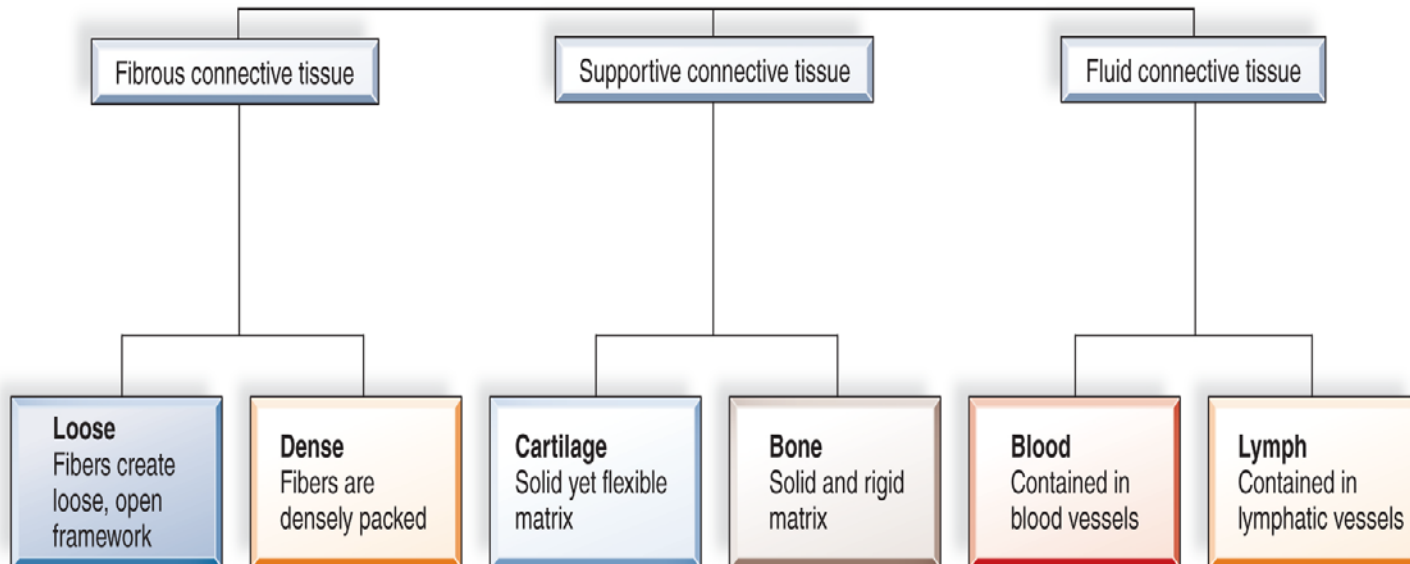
Fibrous connective tissue

Supportive connective tissue

Fluid connective tissue

Loose
Fibers create loose, open framework

Dense
Fibers are densely packed

Cartilage
Solid yet flexible matrix

Bone
Solid and rigid matrix

Blood
Contained in blood vessels

Lymph
Contained in lymphatic vessels